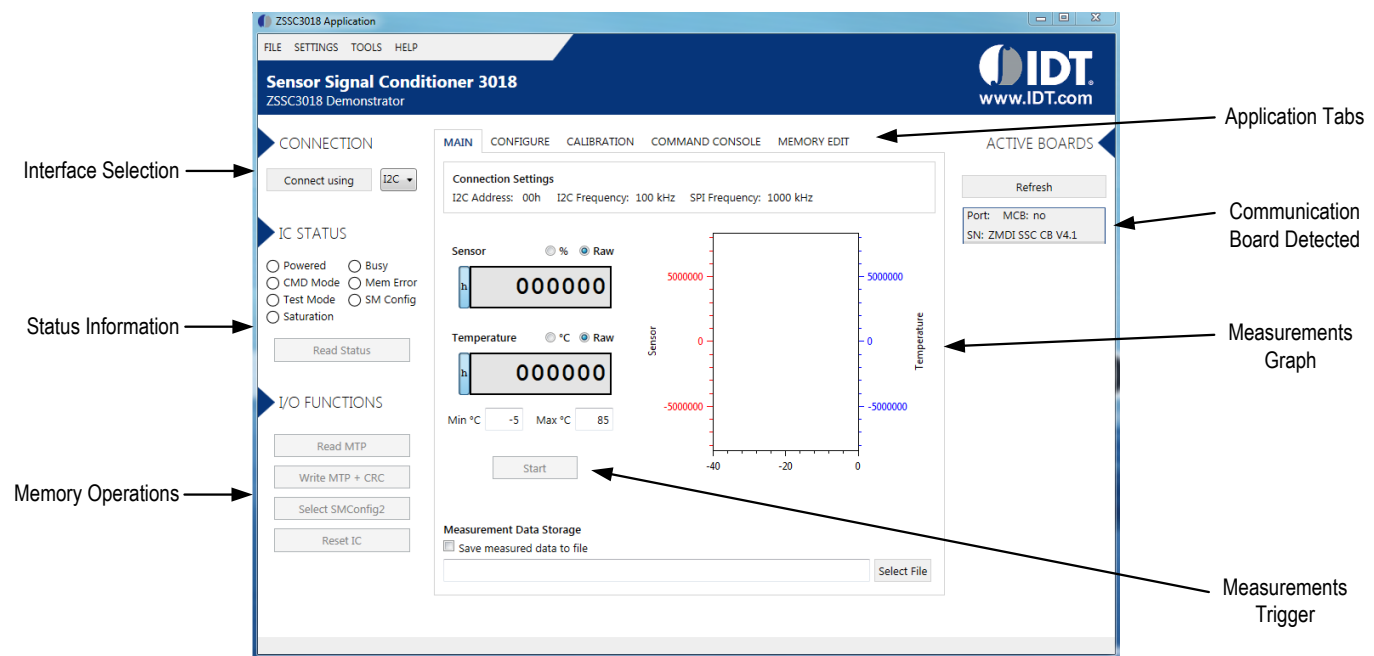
ZSSC3018 Application

FILE SETTINGS TOOLS HELP

Sensor Signal Conditioner 3018
ZSSC3018 Demonstrator

IDT.
www.IDT.com

Application Tabs

CONNECTION

Interface Selection

Connect using I2C

IC STATUS

Powered Busy
CMD Mode Mem Error
Test Mode SM Config
Saturation

Status Information

Read Status

I/O FUNCTIONS

Read MTP
Write MTP + CRC
Select SMConfig2
Reset IC

Memory Operations

MAIN CONFIGURE CALIBRATION COMMAND CONSOLE MEMORY EDIT

Connection Settings
I2C Address: 00h I2C Frequency: 100 kHz SPI Frequency: 1000 kHz

Sensor % Raw
h 000000

Temperature °C Raw
h 000000

Min °C -5 Max °C 85

Start

5000000
0
-5000000
Sensor
5000000
0
-5000000
Temperature
-40 -20 0

Measurement Data Storage
Save measured data to file
Select File

ACTIVE BOARDS

Refresh

Port: MCB: no
SN: ZMDI SSC CB V4.1

Communication Board Detected

Measurements Graph

Measurements Trigger